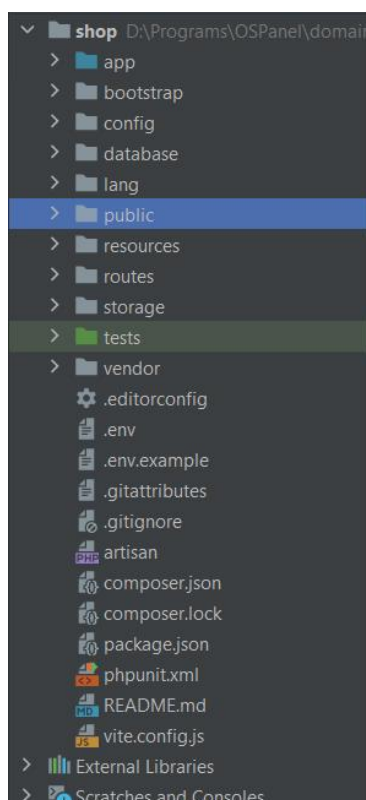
shop D:\Programs\OSPanel\domai
app
bootstrap
config
database
lang
public
resources
routes
storage
tests
vendor
.editorconfig
.env
.env.example
.gitattributes
.gitignore
PHP artisan
composer.json
composer.lock
package.json
phpunit.xml
MD README.md
JS vite.config.js
External Libraries
Scratches and Consoles